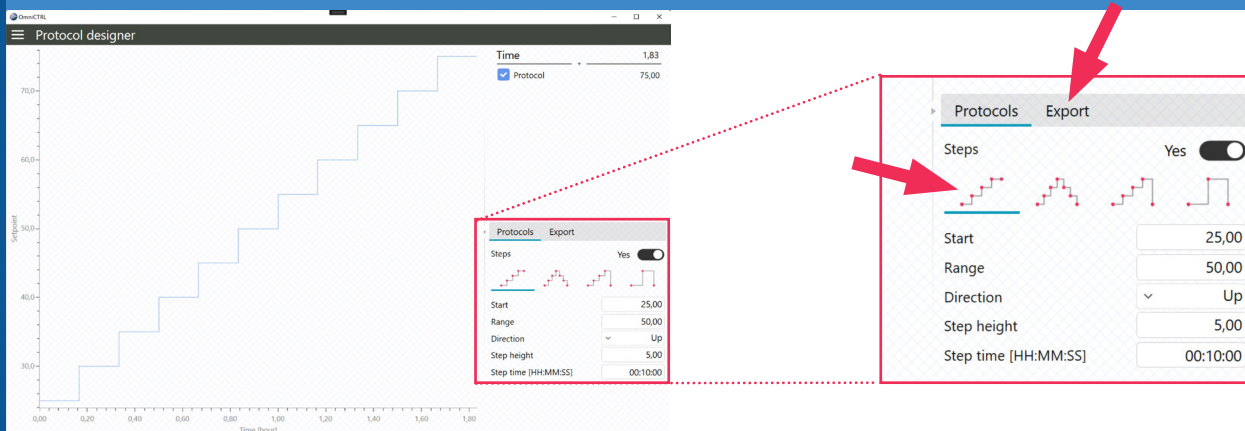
OmniCTRL

Protocol designer

Time 1,83

Protocol 75,00

70,0
60,0
50,0
40,0
30,0

Setpoint

0,00 0,20 0,40 0,60 0,80 1,00 1,20 1,40 1,60 1,80

Time (hour)

Protocols Export

Steps Yes

| | |
|---|---|
| Start | 25,00 |
| Range | 50,00 |
| Direction | Up |
| Step height | 5,00 |
| Step time [HH:MM:SS] | 00:10:00 |

Protocols Export

Steps Yes

| | |
|---|---|
| Start | 25,00 |
| Range | 50,00 |
| Direction | Up |
| Step height | 5,00 |
| Step time [HH:MM:SS] | 00:10:00 |